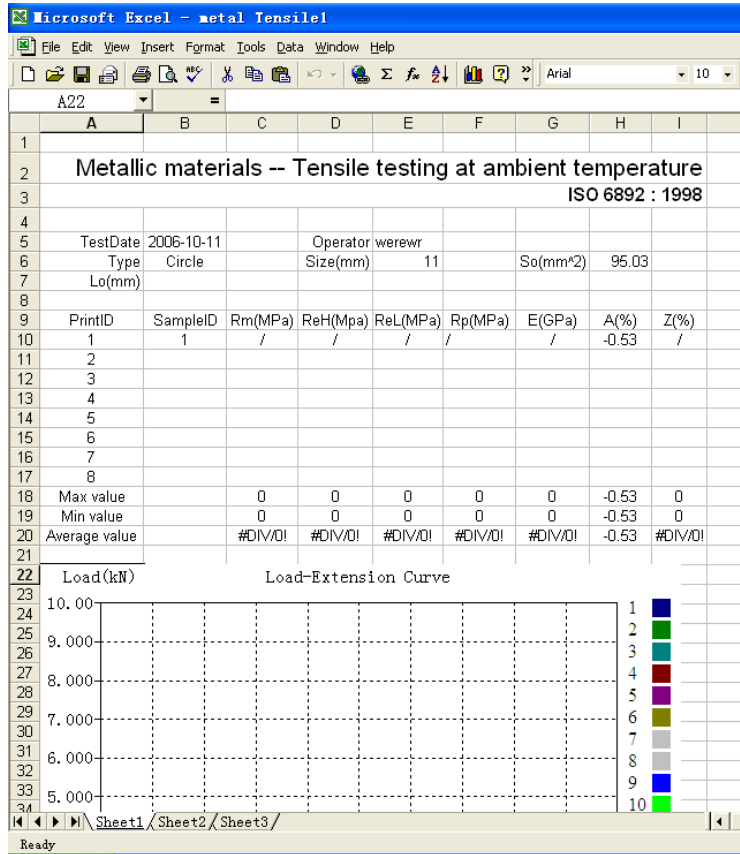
Microsoft Excel - metal Tensile1

File Edit View Insert Format Tools Data Window Help

Arial 10

A22 =

| | A | B | C | D | E | F | G | H | I |
|---|---|---|---|---|---|---|---|---|---|
| 1 | | | | | | | | | |
| 2 | Metallic materials -- Tensile testing at ambient temperature | | | | | | | | |
| 3 | | | | | | | | ISO 6892 : 1998 | |
| 4 | | | | | | | | | |
| 5 | TestDate | 2006-10-11 | | Operator | werewr | | | | |
| 6 | Type | Circle | | Size(mm) | 11 | | So(mm^2) | 95.03 | |
| 7 | Lo(mm) | | | | | | | | |
| 8 | | | | | | | | | |
| 9 | PrintID | SampleID | Rm(MPa) | ReH(Mpa) | ReL(MPa) | Rp(MPa) | E(GPa) | A(%) | Z(%) |
| 10 | 1 | 1 | / | / | / | / | / | -0.53 | / |
| 11 | 2 | | | | | | | | |
| 12 | 3 | | | | | | | | |
| 13 | 4 | | | | | | | | |
| 14 | 5 | | | | | | | | |
| 15 | 6 | | | | | | | | |
| 16 | 7 | | | | | | | | |
| 17 | 8 | | | | | | | | |
| 18 | Max value | | 0 | 0 | 0 | 0 | 0 | -0.53 | 0 |
| 19 | Min value | | 0 | 0 | 0 | 0 | 0 | -0.53 | 0 |
| 20 | Average value | | #DIV/0! | #DIV/0! | #DIV/0! | #DIV/0! | #DIV/0! | -0.53 | #DIV/0! |
| 21 | | | | | | | | | |

22 Load(kN) Load-Extension Curve
23
24 10.00
25
26 9.000
27
28 8.000
29
30 7.000
31
32 6.000
33 5.000
34

1
2
3
4
5
6
7
8
9
10

Sheet1 Sheet2 Sheet3

Ready